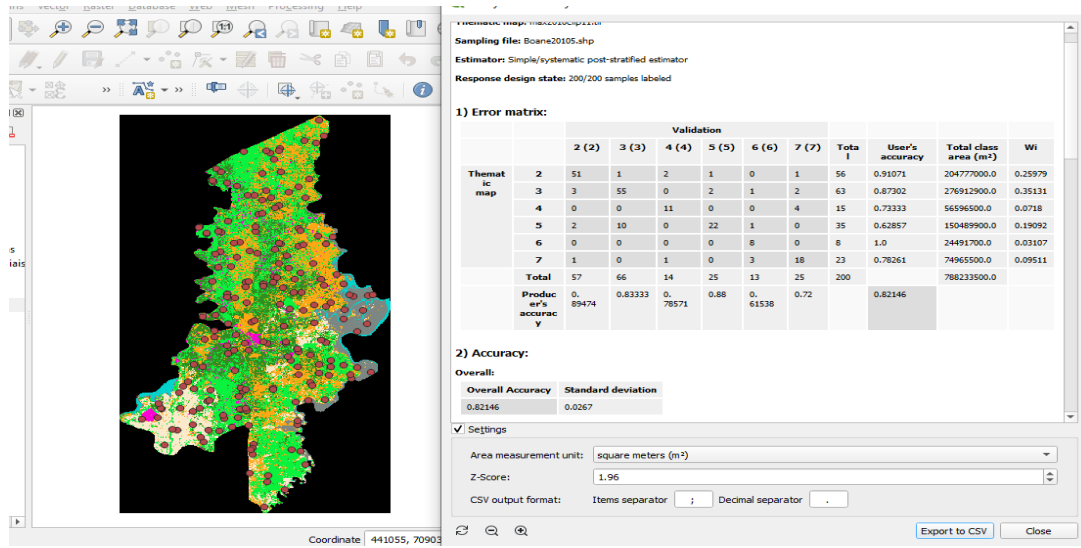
ins Vector Raster Database Web Mesh Processing Help

Thematic map: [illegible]

Sampling file: Boane20105.shp

Estimator: Simple/systematic post-stratified estimator

Response design state: 200/200 samples labeled

1) Error matrix:

| | | Validation | | | | | | | | | |
|---|---|---|---|---|---|---|---|---|---|---|---|
| | | 2 (2) | 3 (3) | 4 (4) | 5 (5) | 6 (6) | 7 (7) | Total | User's accuracy | Total class area (m²) | Wi |
| Thematic map | 2 | 51 | 1 | 2 | 1 | 0 | 1 | 56 | 0.91071 | 204777000.0 | 0.25979 |
| | 3 | 3 | 55 | 0 | 2 | 1 | 2 | 63 | 0.87302 | 276912900.0 | 0.35131 |
| | 4 | 0 | 0 | 11 | 0 | 0 | 4 | 15 | 0.73333 | 56596500.0 | 0.0718 |
| | 5 | 2 | 10 | 0 | 22 | 1 | 0 | 35 | 0.62857 | 150489900.0 | 0.19092 |
| | 6 | 0 | 0 | 0 | 0 | 8 | 0 | 8 | 1.0 | 24491700.0 | 0.03107 |
| | 7 | 1 | 0 | 1 | 0 | 3 | 18 | 23 | 0.78261 | 74965500.0 | 0.09511 |
| | Total | 57 | 66 | 14 | 25 | 13 | 25 | 200 | | 788233500.0 | |
| | Producer's accuracy | 0.89474 | 0.83333 | 0.78571 | 0.88 | 0.61538 | 0.72 | | 0.82146 | | |

2) Accuracy:

Overall:

| Overall Accuracy | Standard deviation |
|---|---|
| 0.82146 | 0.0267 |

Settings

Area measurement unit: square meters (m²)

Z-Score: 1.96

CSV output format: Items separator ; Decimal separator .

Export to CSV Close

Coordinate 441055, 70903